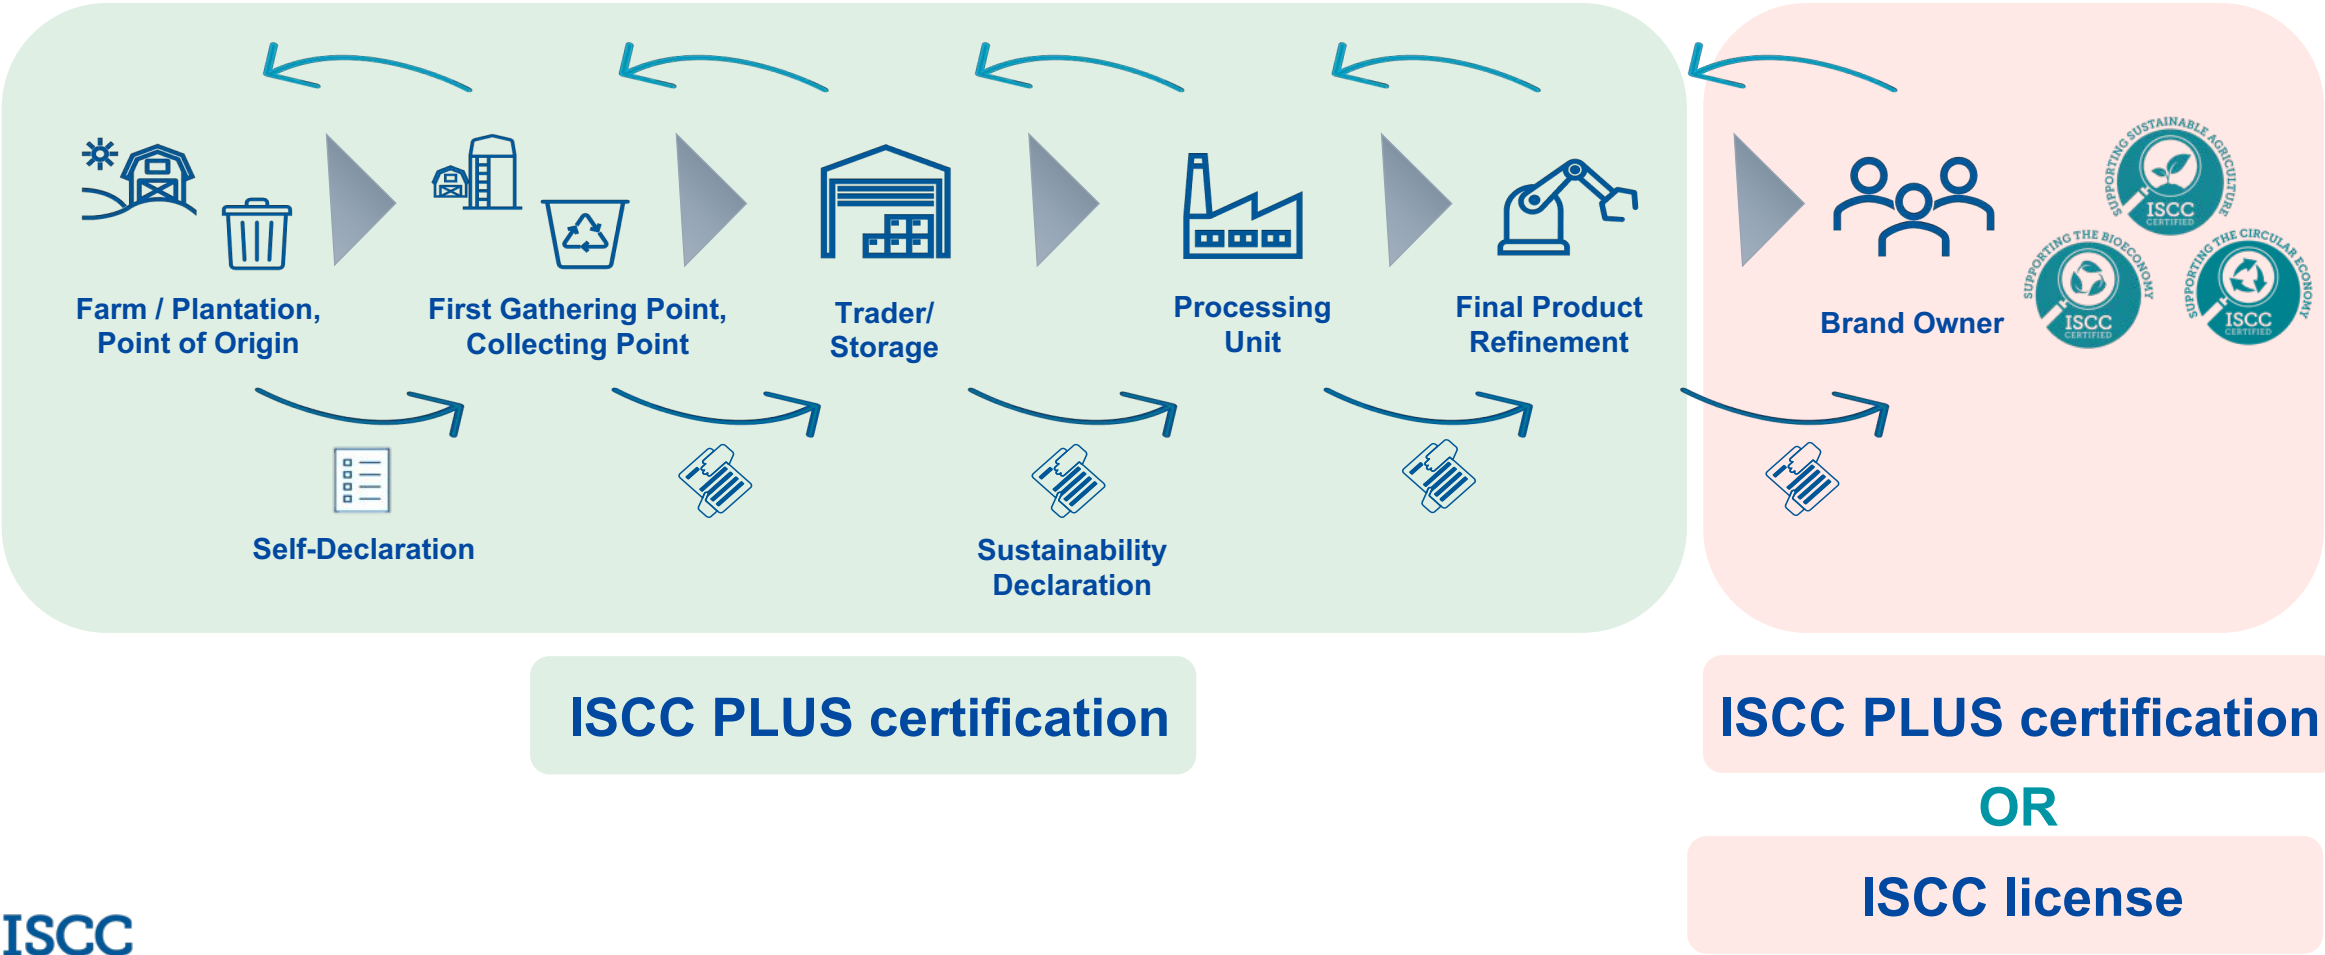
Farm / Plantation, Point of Origin

First Gathering Point, Collecting Point

Trader/ Storage

Processing Unit

Final Product Refinement

Brand Owner

SUPPORTING SUSTAINABLE AGRICULTURE ISCC CERTIFIED

SUPPORTING THE BIOECONOMY ISCC CERTIFIED

SUPPORTING THE CIRCULAR ECONOMY ISCC CERTIFIED

Self-Declaration

Sustainability Declaration

ISCC PLUS certification

ISCC PLUS certification

OR

ISCC license

ISCC